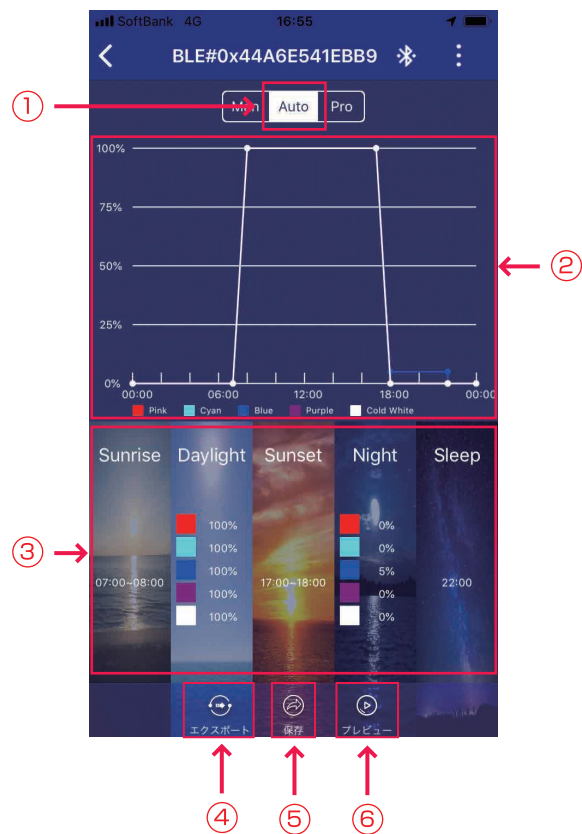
SoftBank 4G 16:55

BLE#0x44A6E541EBB9

①

Man Auto Pro

100%
75%
50%
25%
0%
00:00 06:00 12:00 18:00 00:00

Pink Cyan Blue Purple Cold White

②

Sunrise Daylight Sunset Night Sleep

③

07:00~08:00

100%
100%
100%
100%
100%

17:00~18:00

0%
0%
5%
0%
0%

22:00

エクスポート 保存 プレビュー

④ ⑤ ⑥